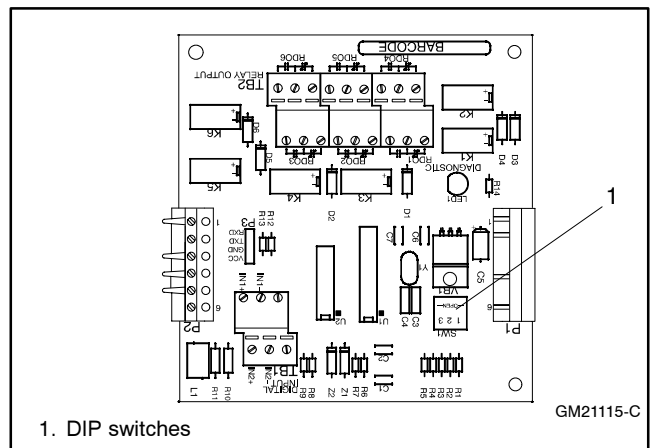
BARCODE

RDO6 RDO5 RDO4

TB2 RELAY OUTPUT

K6 K2

D6 D4 D3

D5 K1

RDO3 RDO2 RDO1

DIAGNOSTIC

K5 K4 K3 D1 LED1 R14

1

P3 R12 R13 D2 C7 C6

RXD TXD GND VCC

IN1+ IN1-

Y

VR1

C5

1

6

P2

U2 U1 C3 C4

OPEN 1 2 3

SW1

P1

8

IN2+ IN2-

TB1 DIGITAL INPUT

L1 R11 R10 R8 R9 Z2 Z1 R6 R7 Q2 Q1 R5 R4 R3 R2 R1

GM21115-C

1. DIP switches